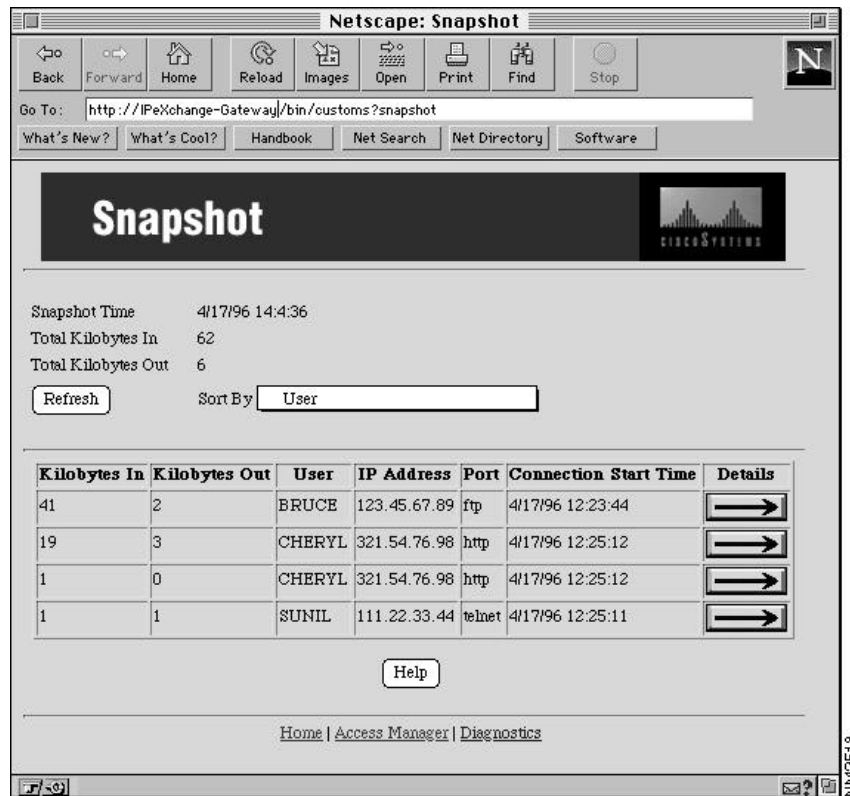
Netscape: Snapshot

Back Forward Home Reload Images Open Print Find Stop

N

Go To: http://IPeXchange-Gateway/bin/customs?snapshot

What's New? What's Cool? Handbook Net Search Net Directory Software

Snapshot

CISCO SYSTEMS

Snapshot Time 4/17/96 14:4:36

Total Kilobytes In 62

Total Kilobytes Out 6

Refresh

Sort By User

| Kilobytes In | Kilobytes Out | User | IP Address | Port | Connection Start Time | Details |
|---|---|---|---|---|---|---|
| 41 | 2 | BRUCE | 123.45.67.89 | ftp | 4/17/96 12:23:44 | → |
| 19 | 3 | CHERYL | 321.54.76.98 | http | 4/17/96 12:25:12 | → |
| 1 | 0 | CHERYL | 321.54.76.98 | http | 4/17/96 12:25:12 | → |
| 1 | 1 | SUNIL | 111.22.33.44 | telnet | 4/17/96 12:25:11 | → |

Help

Home | Access Manager | Diagnostics

NM05419